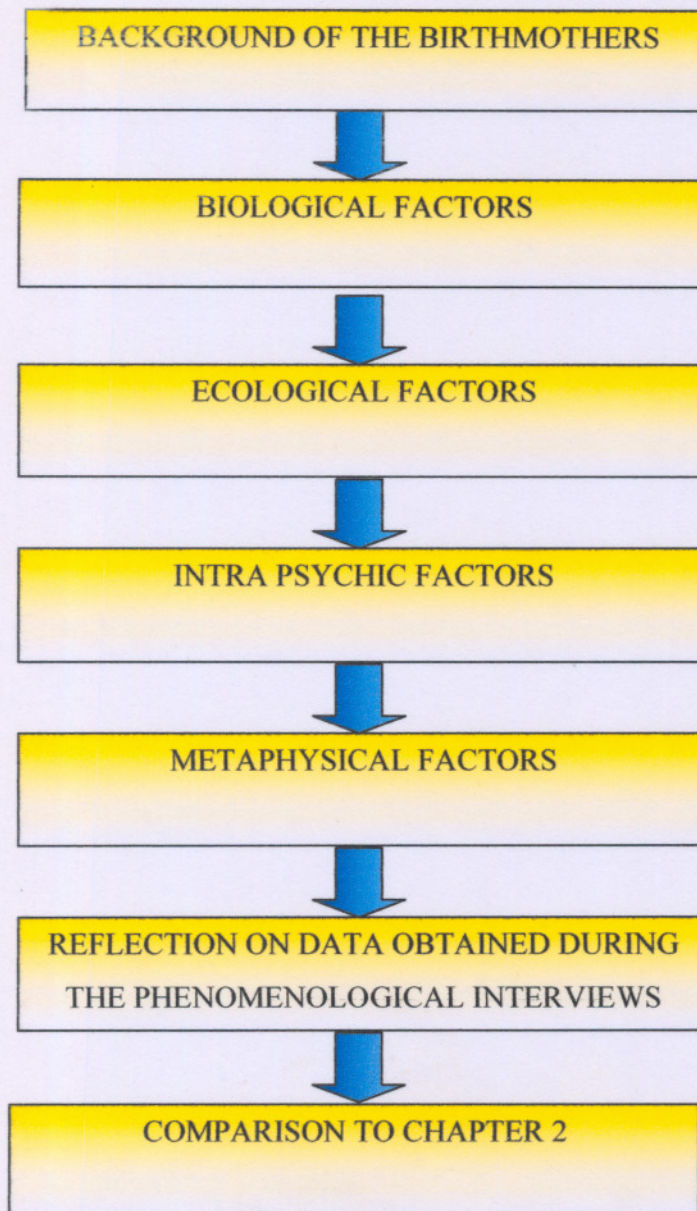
BACKGROUND OF THE BIRTHMOTHERS

BIOLOGICAL FACTORS

ECOLOGICAL FACTORS

INTRA PSYCHIC FACTORS

METAPHYSICAL FACTORS

REFLECTION ON DATA OBTAINED DURING THE PHENOMENOLOGICAL INTERVIEWS

COMPARISON TO CHAPTER 2